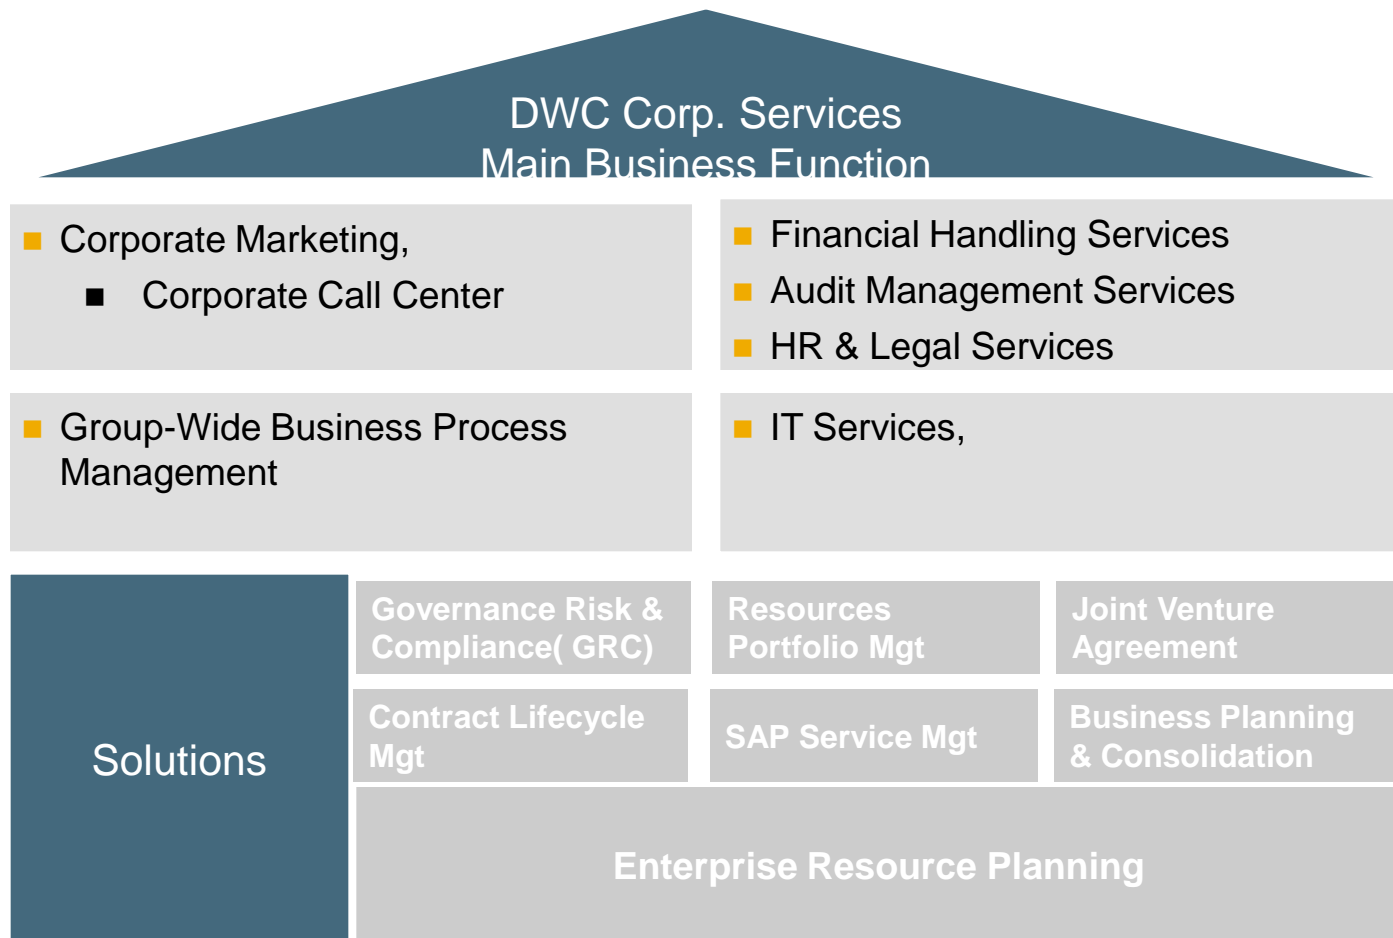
DWC Corp. Services
Main Business Function

Corporate Marketing,
Corporate Call Center

Financial Handling Services
Audit Management Services
HR & Legal Services

Group-Wide Business Process Management

IT Services,

Solutions

Governance Risk & Compliance( GRC)

Resources Portfolio Mgt

Joint Venture Agreement

Contract Lifecycle Mgt

SAP Service Mgt

Business Planning & Consolidation

Enterprise Resource Planning